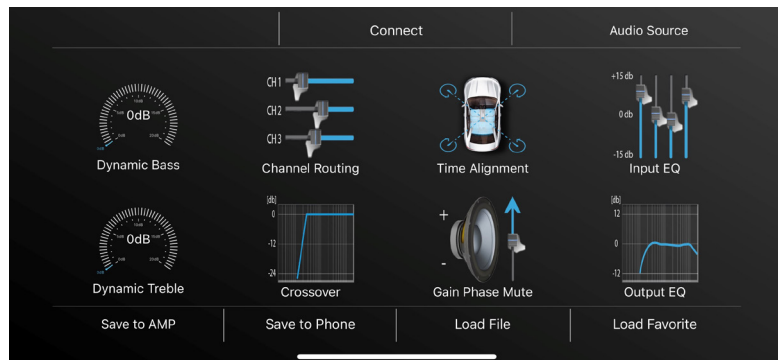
Connect

Audio Source

0dB

Dynamic Bass

CH1

CH2

CH3

Channel Routing

Time Alignment

+15 db

0 db

-15 db

Input EQ

0dB

Dynamic Treble

[db]

0

-12

-24

Crossover

+

-

Gain Phase Mute

[db]

12

0

-12

Output EQ

Save to AMP

Save to Phone

Load File

Load Favorite